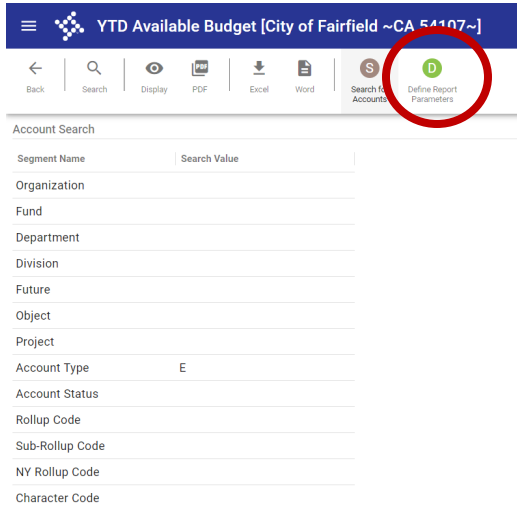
YTD Available Budget [City of Fairfield ~CA 54107~]

Back
Search
Display
PDF
Excel
Word
S
Search for Accounts
D
Define Report Parameters

Account Search

| Segment Name | Search Value |
|---|---|
| Organization | |
| Fund | |
| Department | |
| Division | |
| Future | |
| Object | |
| Project | |
| Account Type | E |
| Account Status | |
| Rollup Code | |
| Sub-Rollup Code | |
| NY Rollup Code | |
| Character Code | |